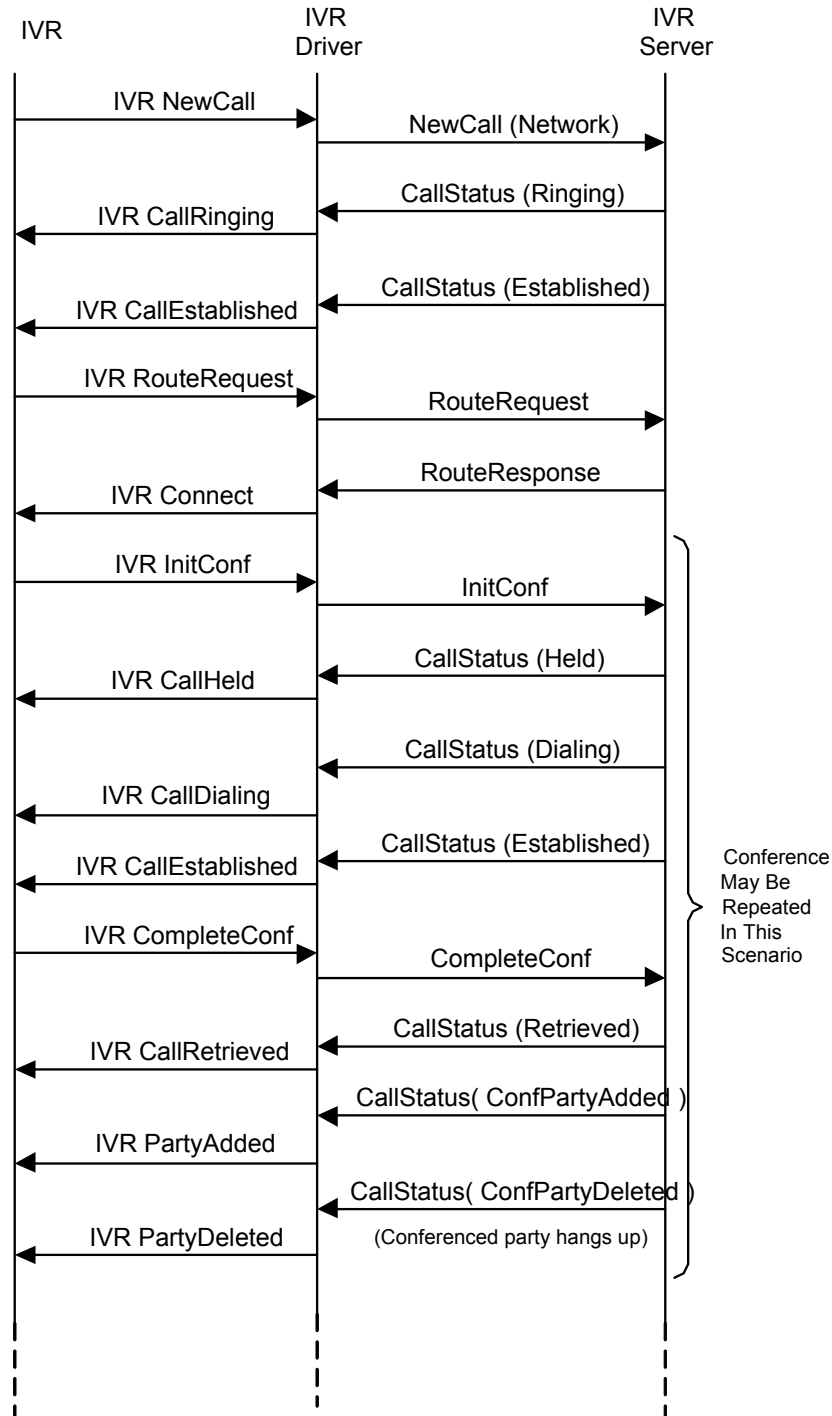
IVR

IVR Driver

IVR Server

IVR NewCall

NewCall (Network)

CallStatus (Ringing)

IVR CallRinging

CallStatus (Established)

IVR CallEstablished

IVR RouteRequest

RouteRequest

RouteResponse

IVR Connect

IVR InitConf

InitConf

CallStatus (Held)

IVR CallHeld

CallStatus (Dialing)

IVR CallDialing

CallStatus (Established)

IVR CallEstablished

IVR CompleteConf

CompleteConf

CallStatus (Retrieved)

IVR CallRetrieved

CallStatus( ConfPartyAdded )

IVR PartyAdded

CallStatus( ConfPartyDeleted )

(Conferenced party hangs up)

IVR PartyDeleted

Conference May Be Repeated In This Scenario